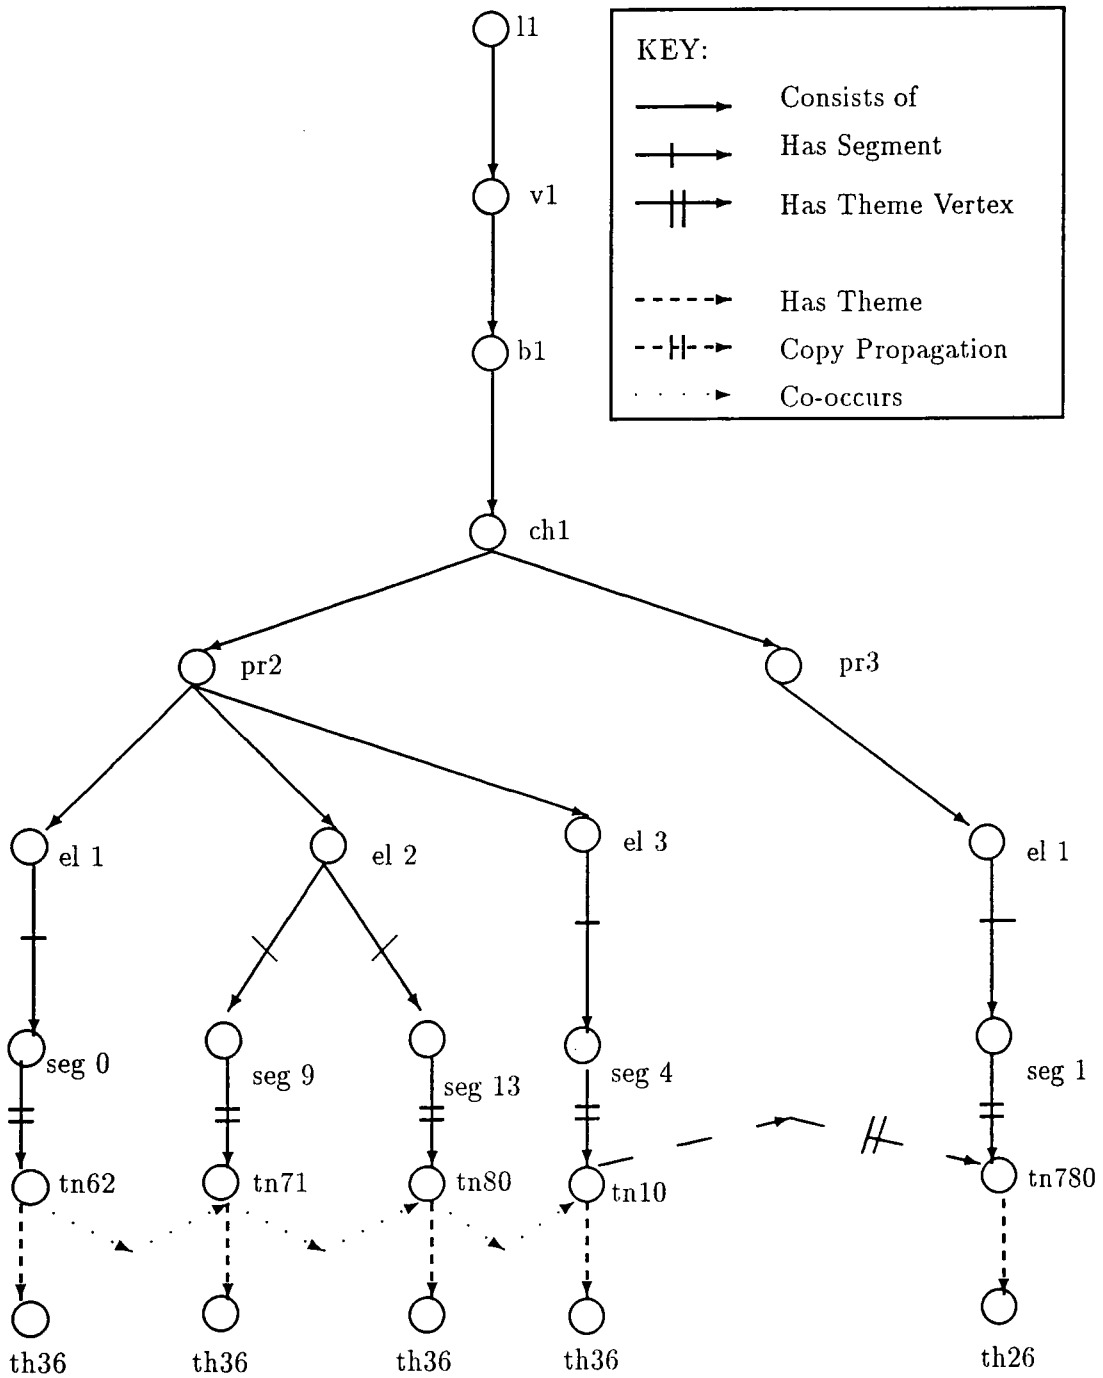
KEY:
Consists of
Has Segment
Has Theme Vertex
Has Theme
Copy Propagation
Co-occurs

l1
v1
b1
ch1
pr2
pr3
el 1
el 2
el 3
el 1
seg 0
seg 9
seg 13
seg 4
seg 1
tn62
tn71
tn80
tn10
tn780
th36
th36
th36
th36
th26